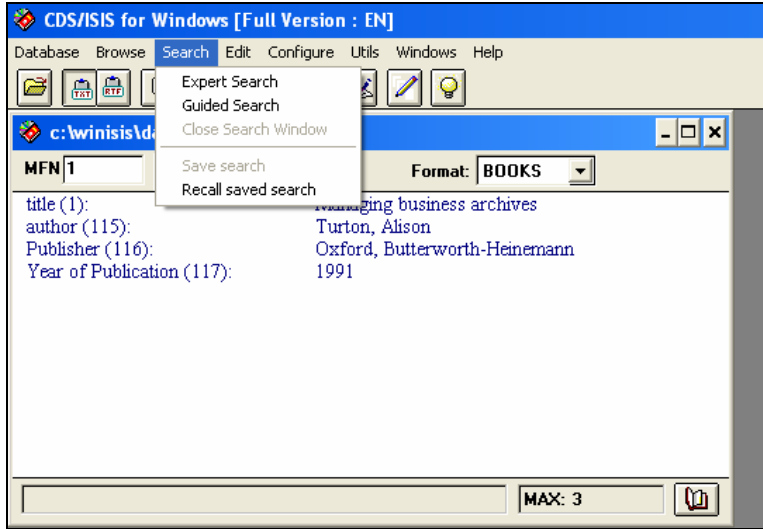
CDS/ISIS for Windows [Full Version : EN]

Database Browse Search Edit Configure Utils Windows Help

TXT RTF

Expert Search
Guided Search
Close Search Window
Save search
Recall saved search

c:\winisis\da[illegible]

MFN 1

Format: BOOKS

| | |
|---|---|
| title (1): | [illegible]ging business archives |
| author (115): | Turton, Alison |
| Publisher (116): | Oxford, Butterworth-Heinemann |
| Year of Publication (117): | 1991 |

MAX: 3